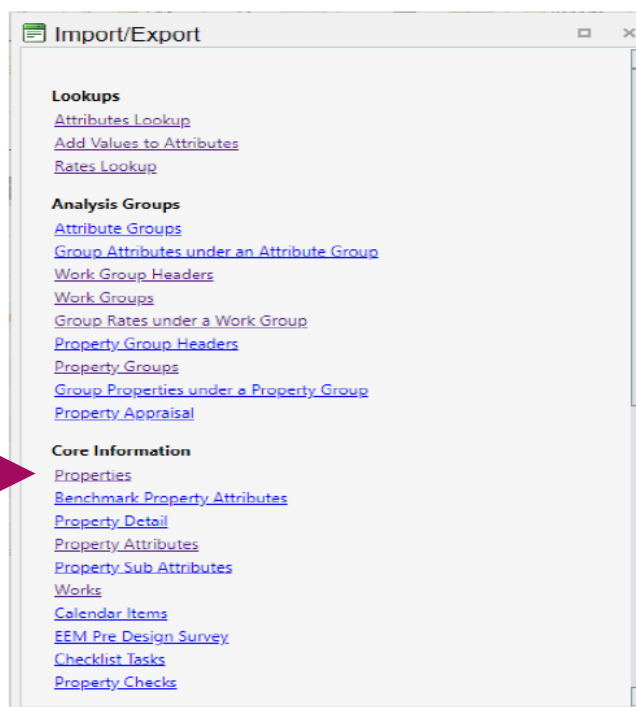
Import/Export

Lookups
Attributes Lookup
Add Values to Attributes
Rates Lookup

Analysis Groups
Attribute Groups
Group Attributes under an Attribute Group
Work Group Headers
Work Groups
Group Rates under a Work Group
Property Group Headers
Property Groups
Group Properties under a Property Group
Property Appraisal

Core Information
Properties
Benchmark Property Attributes
Property Detail
Property Attributes
Property Sub Attributes
Works
Calendar Items
EEM Pre Design Survey
Checklist Tasks
Property Checks